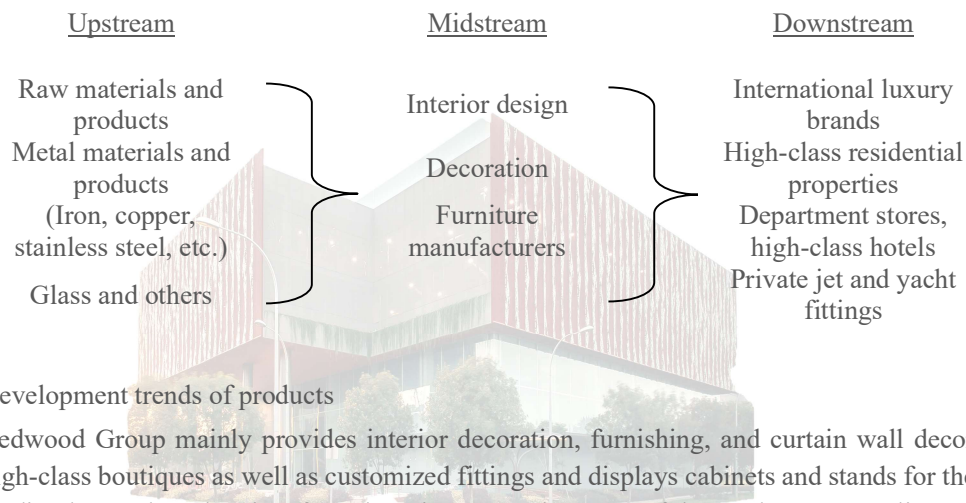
Upstream

Midstream

Downstream

Raw materials and products
Metal materials and products
(Iron, copper, stainless steel, etc.)
Glass and others

Interior design
Decoration
Furniture manufacturers

International luxury brands
High-class residential properties
Department stores, high-class hotels
Private jet and yacht fittings

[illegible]evelopment trends of products

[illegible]edwood Group mainly provides interior decoration, furnishing, and curtain wall deco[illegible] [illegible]gh-class boutiques as well as customized fittings and displays cabinets and stands for th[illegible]